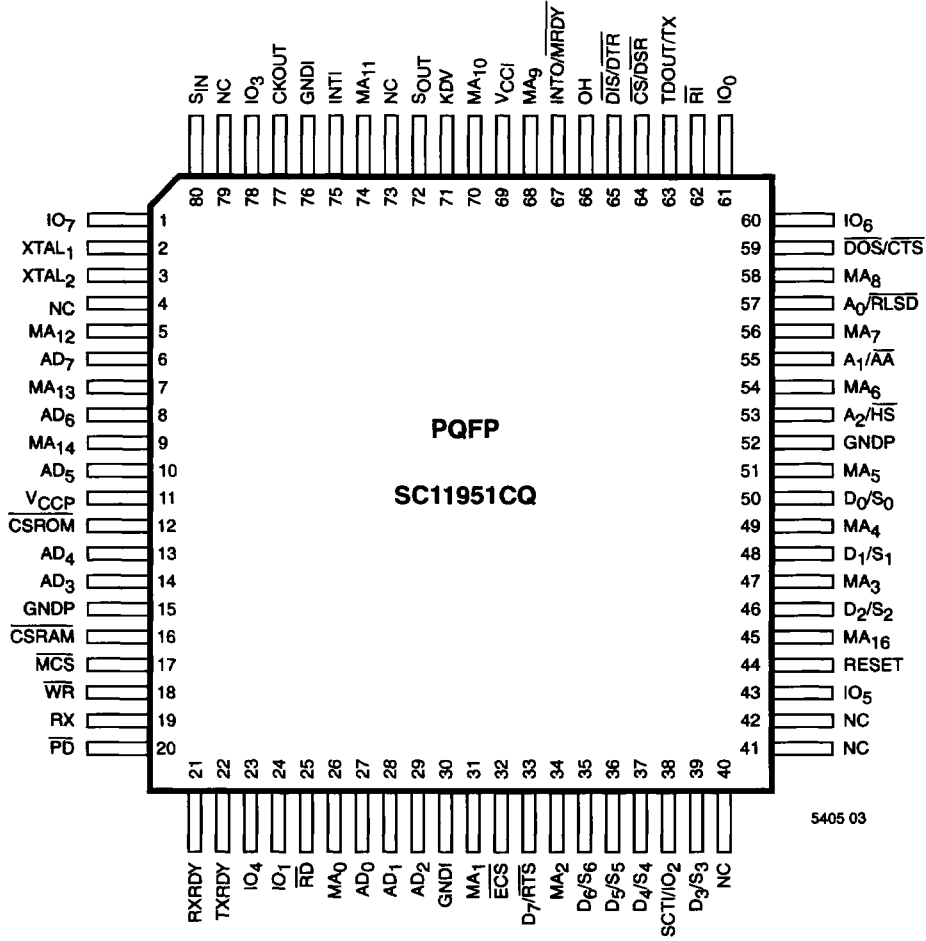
$S_{IN}$ NC $IO_3$ CKOUT GNDI INTI $MA_{11}$ NC $S_{OUT}$ KDV $MA_{10}$ $V_{CCI}$ $MA_9$ INTO/$\overline{MRDY}$ OH $\overline{DIS}/\overline{DTR}$ $\overline{CS}/\overline{DSR}$ TDOUT/TX $\overline{RI}$ $IO_0$

80 79 78 77 76 75 74 73 72 71 70 69 68 67 66 65 64 63 62 61

$IO_7$ 1
$XTAL_1$ 2
$XTAL_2$ 3
NC 4
$MA_{12}$ 5
$AD_7$ 6
$MA_{13}$ 7
$AD_6$ 8
$MA_{14}$ 9
$AD_5$ 10
$V_{CCP}$ 11
$\overline{CSROM}$ 12
$AD_4$ 13
$AD_3$ 14
GNDP 15
$\overline{CSRAM}$ 16
$\overline{MCS}$ 17
$\overline{WR}$ 18
RX 19
$\overline{PD}$ 20

PQFP

SC11951CQ

60 $IO_6$
59 $\overline{DOS}/\overline{CTS}$
58 $MA_8$
57 $A_0/\overline{RLSD}$
56 $MA_7$
55 $A_1/\overline{AA}$
54 $MA_6$
53 $A_2/\overline{HS}$
52 GNDP
51 $MA_5$
50 $D_0/S_0$
49 $MA_4$
48 $D_1/S_1$
47 $MA_3$
46 $D_2/S_2$
45 $MA_{16}$
44 RESET
43 $IO_5$
42 NC
41 NC

21 22 23 24 25 26 27 28 29 30 31 32 33 34 35 36 37 38 39 40

RXRDY TXRDY $IO_4$ $IO_1$ $\overline{RD}$ $MA_0$ $AD_0$ $AD_1$ $AD_2$ GNDI $MA_1$ $\overline{ECS}$ $D_7/\overline{RTS}$ $MA_2$ $D_6/S_6$ $D_5/S_5$ $D_4/S_4$ SCTI/$IO_2$ $D_3/S_3$ NC

5405 03